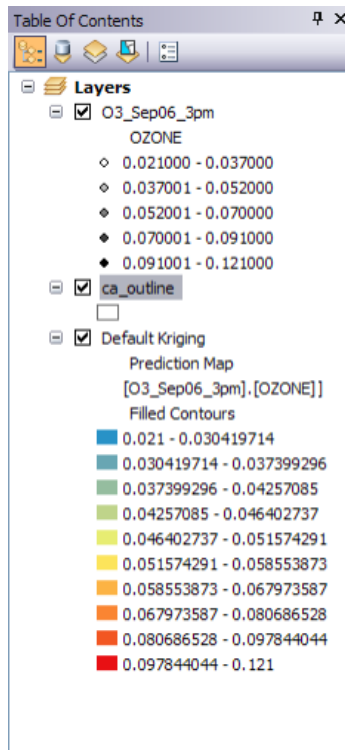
Table Of Contents

Layers
O3_Sep06_3pm
OZONE
0.021000 - 0.037000
0.037001 - 0.052000
0.052001 - 0.070000
0.070001 - 0.091000
0.091001 - 0.121000
ca_outline
Default Kriging
Prediction Map
[O3_Sep06_3pm].[OZONE]]
Filled Contours
0.021 - 0.030419714
0.030419714 - 0.037399296
0.037399296 - 0.04257085
0.04257085 - 0.046402737
0.046402737 - 0.051574291
0.051574291 - 0.058553873
0.058553873 - 0.067973587
0.067973587 - 0.080686528
0.080686528 - 0.097844044
0.097844044 - 0.121